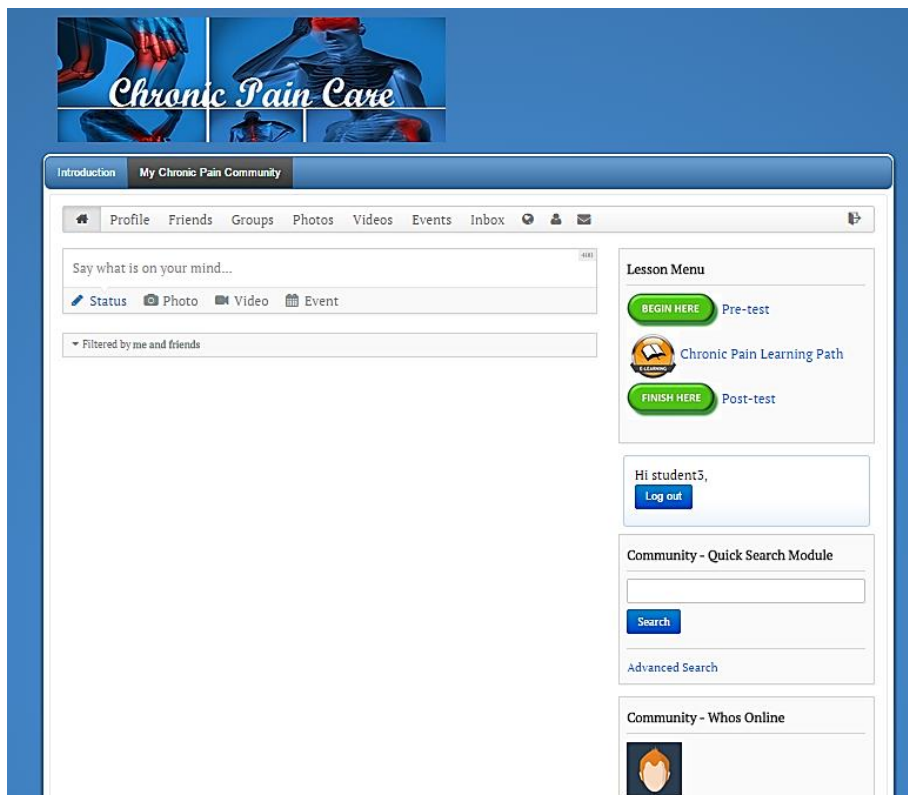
Chronic Pain Care

Introduction | My Chronic Pain Community

Profile Friends Groups Photos Videos Events Inbox

Say what is on your mind...

Status Photo Video Event

Filtered by me and friends

Lesson Menu

BEGIN HERE Pre-test

E-LEARNING Chronic Pain Learning Path

FINISH HERE Post-test

Hi student3,

Log out

Community - Quick Search Module

Search

Advanced Search

Community - Whos Online